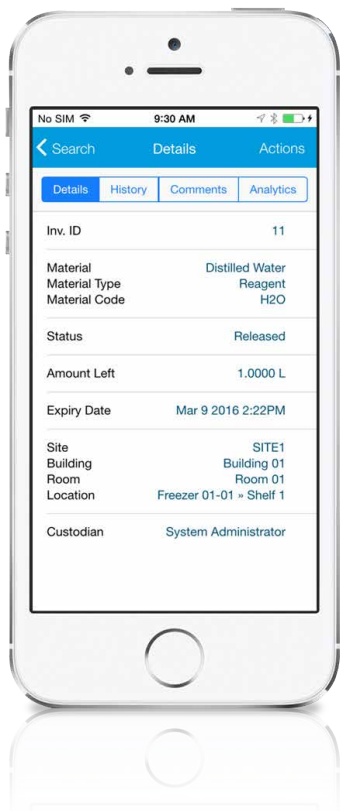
No SIM 9:30 AM

Search Details Actions

Details History Comments Analytics

Inv. ID 11

Material Distilled Water
Material Type Reagent
Material Code H2O

Status Released

Amount Left 1.0000 L

Expiry Date Mar 9 2016 2:22PM

Site SITE1
Building Building 01
Room Room 01
Location Freezer 01-01 » Shelf 1

Custodian System Administrator